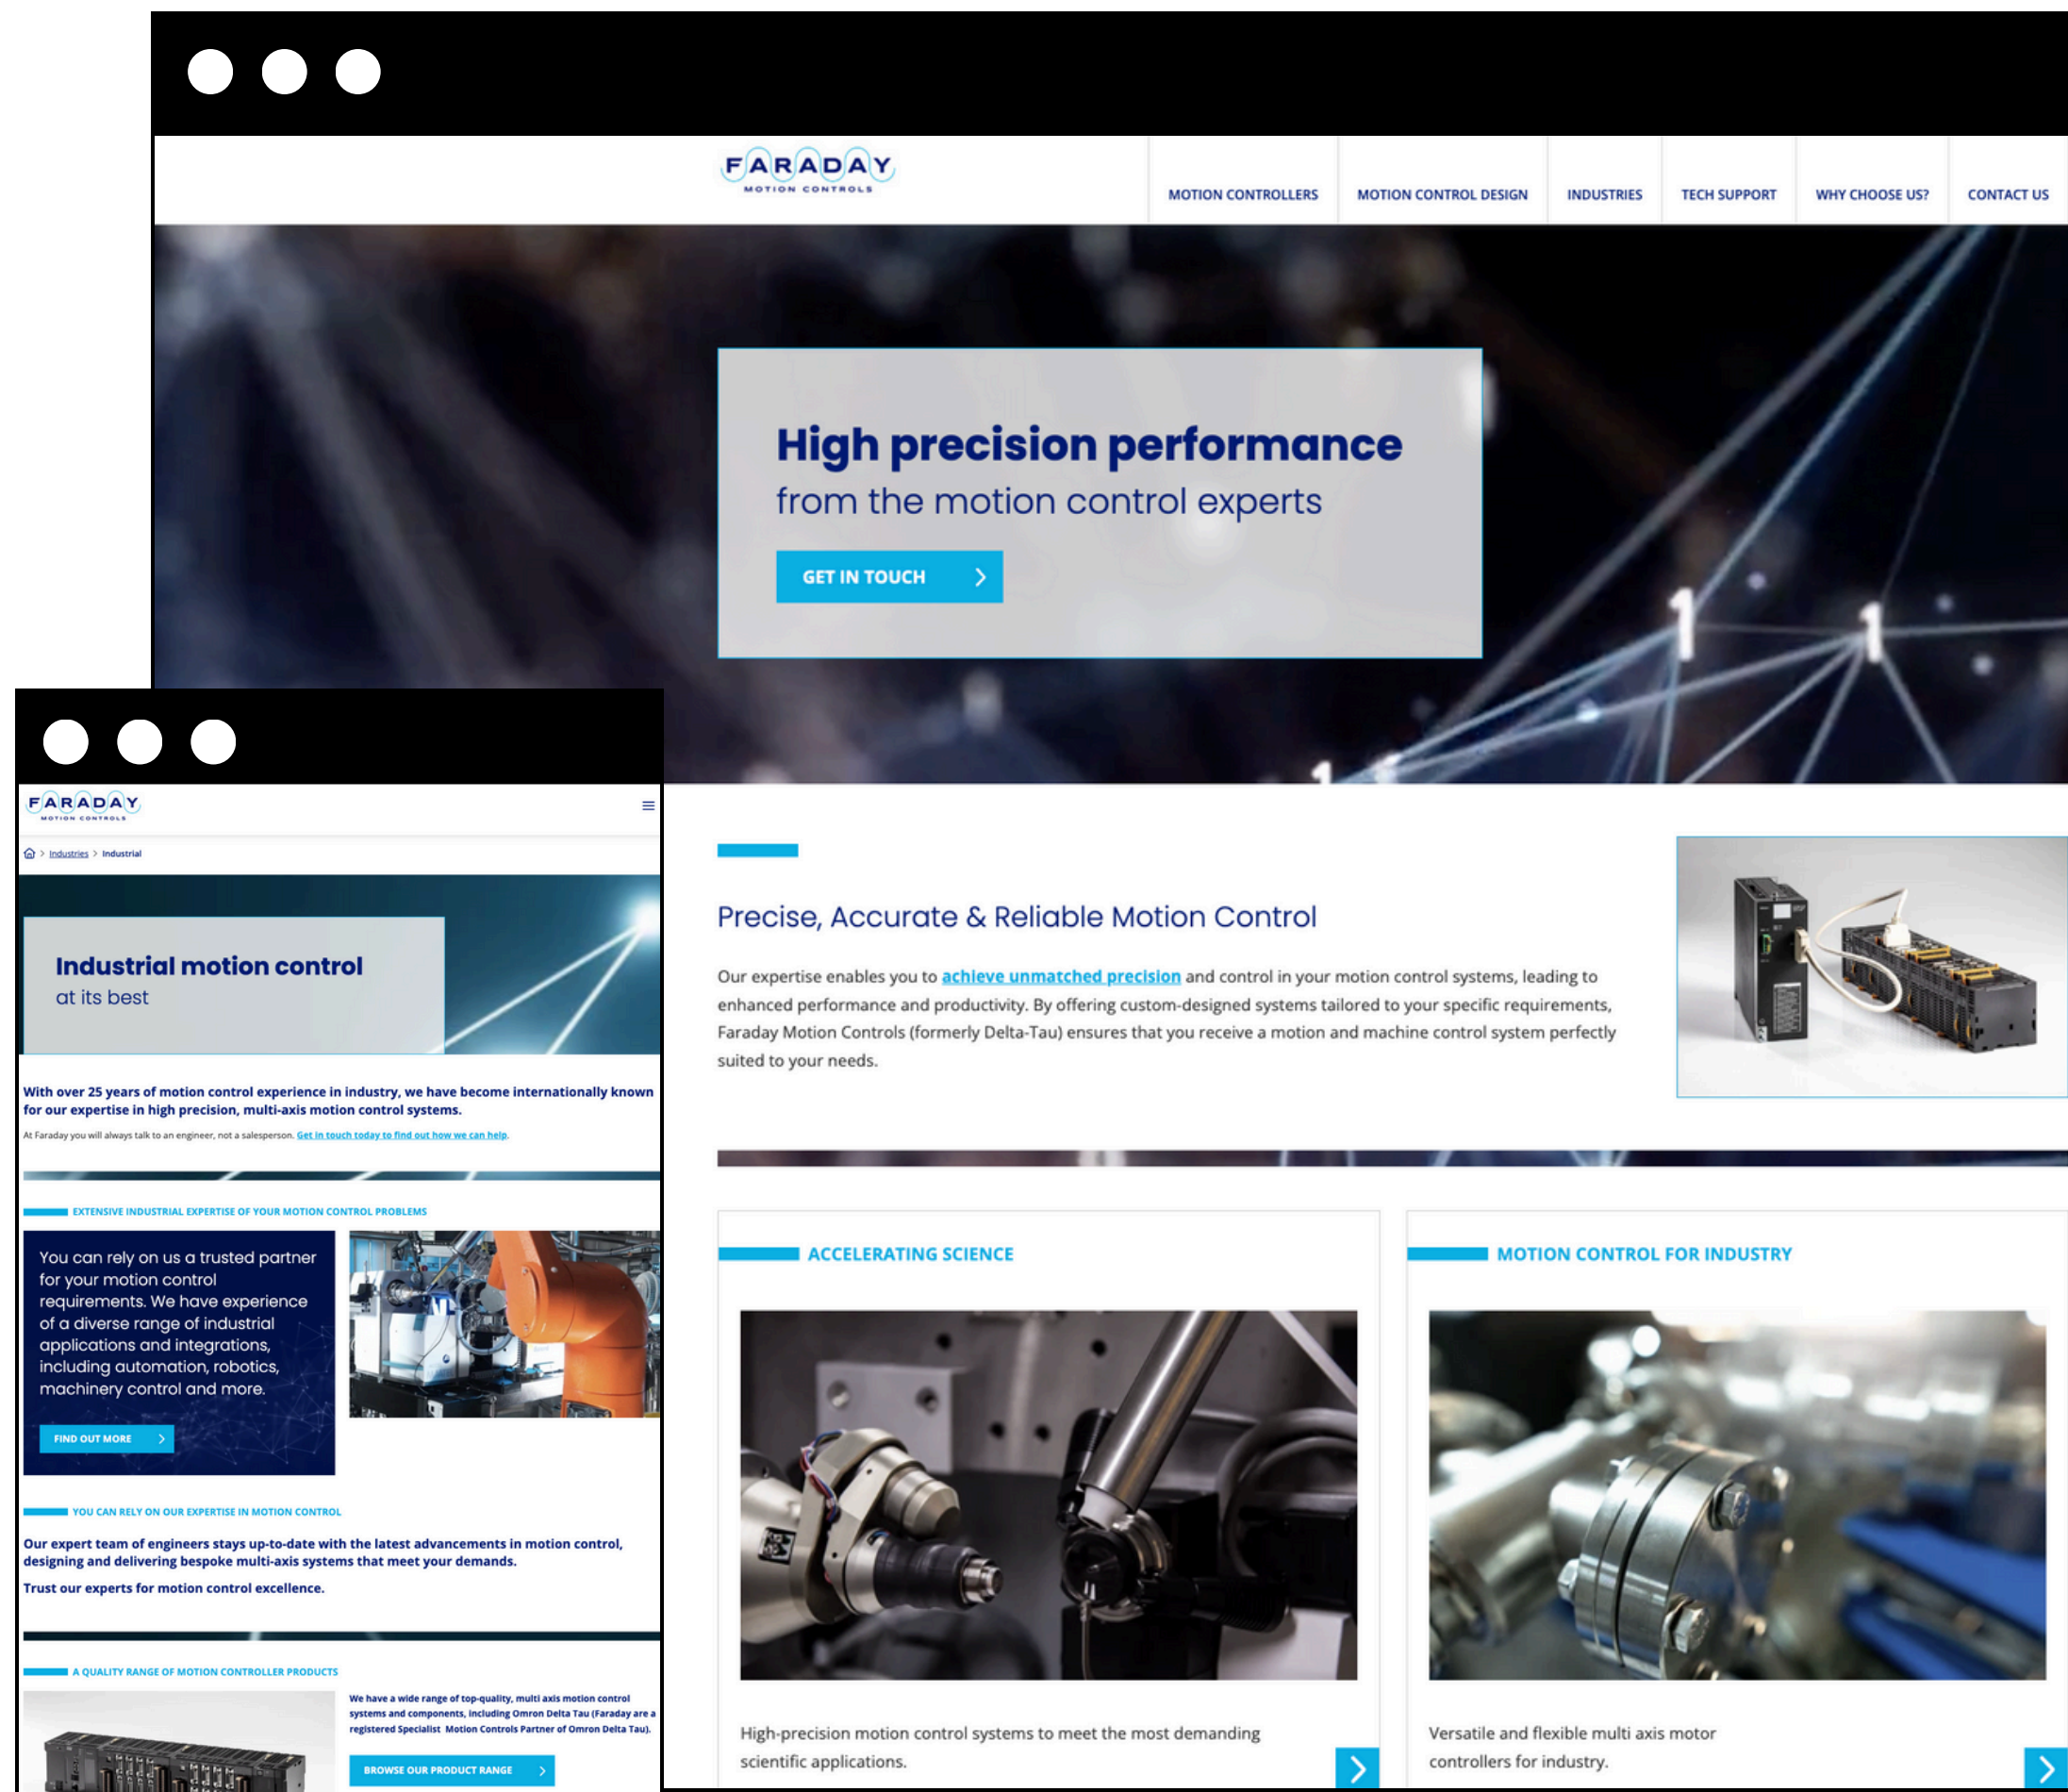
FARADAY
MOTION CONTROLS

MOTION CONTROLLERS | MOTION CONTROL DESIGN | INDUSTRIES | TECH SUPPORT | WHY CHOOSE US? | CONTACT US

High precision performance
from the motion control experts

GET IN TOUCH

Precise, Accurate & Reliable Motion Control

Our expertise enables you to achieve unmatched precision and control in your motion control systems, leading to enhanced performance and productivity. By offering custom-designed systems tailored to your specific requirements, Faraday Motion Controls (formerly Delta-Tau) ensures that you receive a motion and machine control system perfectly suited to your needs.

ACCELERATING SCIENCE

High-precision motion control systems to meet the most demanding scientific applications.

MOTION CONTROL FOR INDUSTRY

Versatile and flexible multi axis motor controllers for industry.

FARADAY
MOTION CONTROLS

Industries > Industrial

Industrial motion control
at its best

With over 25 years of motion control experience in industry, we have become internationally known for our expertise in high precision, multi-axis motion control systems.

At Faraday you will always talk to an engineer, not a salesperson. Get in touch today to find out how we can help.

EXTENSIVE INDUSTRIAL EXPERTISE OF YOUR MOTION CONTROL PROBLEMS

You can rely on us a trusted partner for your motion control requirements. We have experience of a diverse range of industrial applications and integrations, including automation, robotics, machinery control and more.

FIND OUT MORE

YOU CAN RELY ON OUR EXPERTISE IN MOTION CONTROL

Our expert team of engineers stays up-to-date with the latest advancements in motion control, designing and delivering bespoke multi-axis systems that meet your demands.

Trust our experts for motion control excellence.

A QUALITY RANGE OF MOTION CONTROLLER PRODUCTS

We have a wide range of top-quality, multi axis motion control systems and components, including Omron Delta Tau (Faraday are a registered Specialist Motion Controls Partner of Omron Delta Tau).

BROWSE OUR PRODUCT RANGE